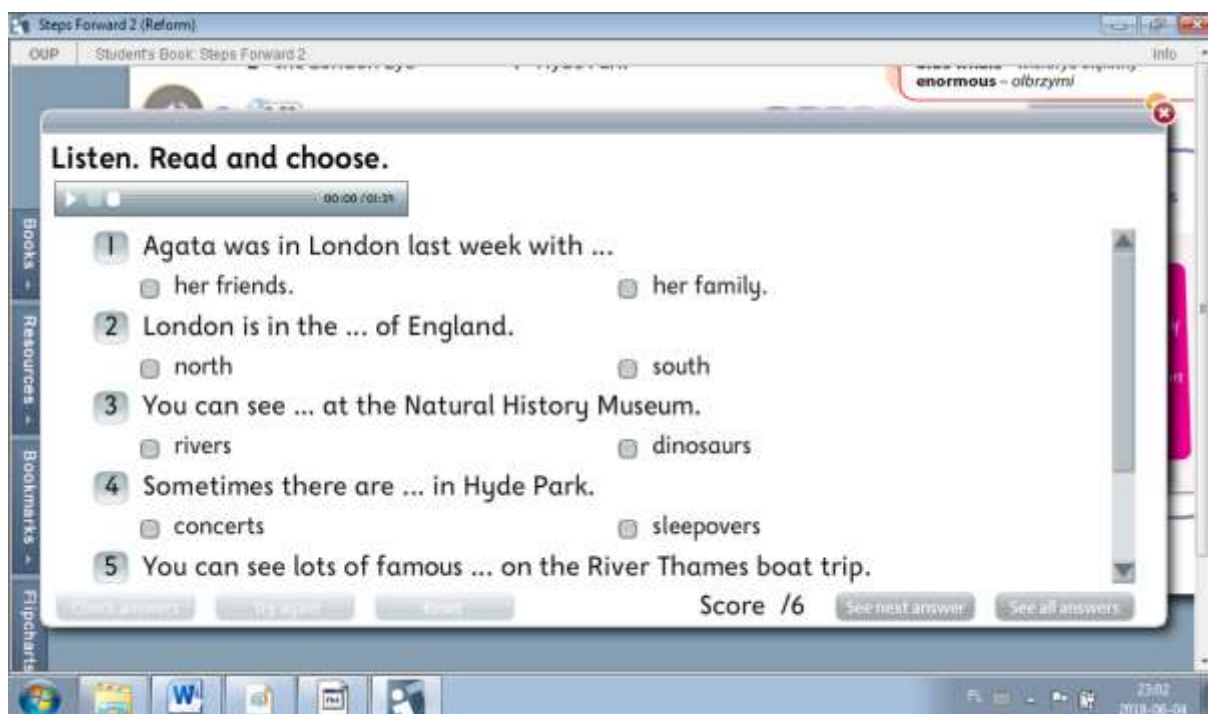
Steps Forward 2 (Reform)

OUP | Student's Book: Steps Forward 2 | Info

enormous – olbrzymi

Books | Resources | Bookmarks | Flipcharts

Listen. Read and choose.

00:00 / 01:3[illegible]

1 Agata was in London last week with ...
her friends. her family.

2 London is in the ... of England.
north south

3 You can see ... at the Natural History Museum.
rivers dinosaurs

4 Sometimes there are ... in Hyde Park.
concerts sleepovers

5 You can see lots of famous ... on the River Thames boat trip.

Check answers | Try again | Reset | Score /6 | See next answer | See all answers

23:02
2018-06-04